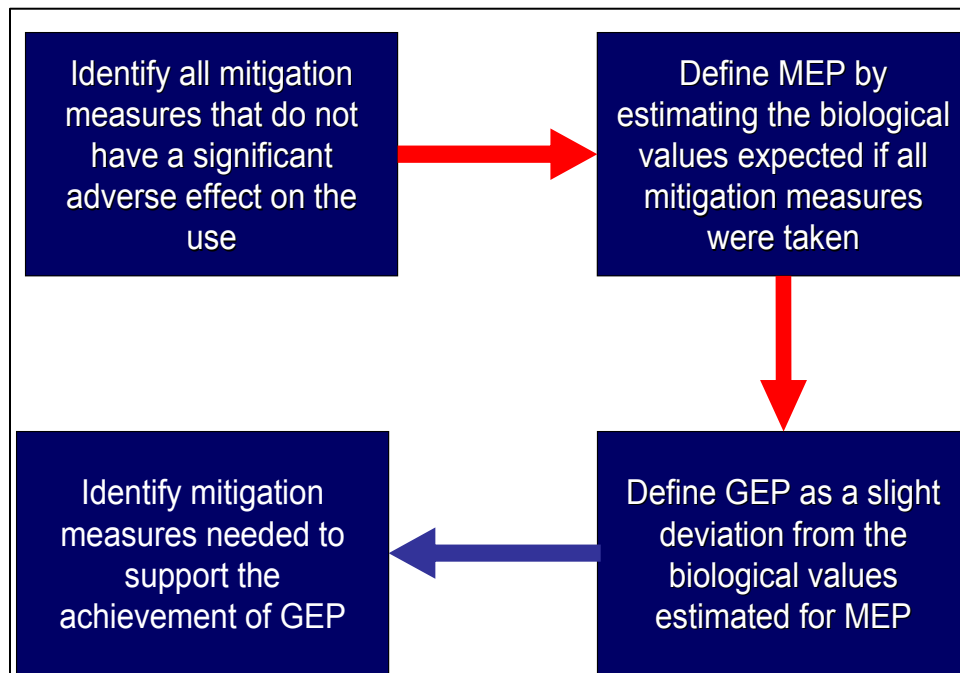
Identify all mitigation measures that do not have a significant adverse effect on the use

Define MEP by estimating the biological values expected if all mitigation measures were taken

Define GEP as a slight deviation from the biological values estimated for MEP

Identify mitigation measures needed to support the achievement of GEP